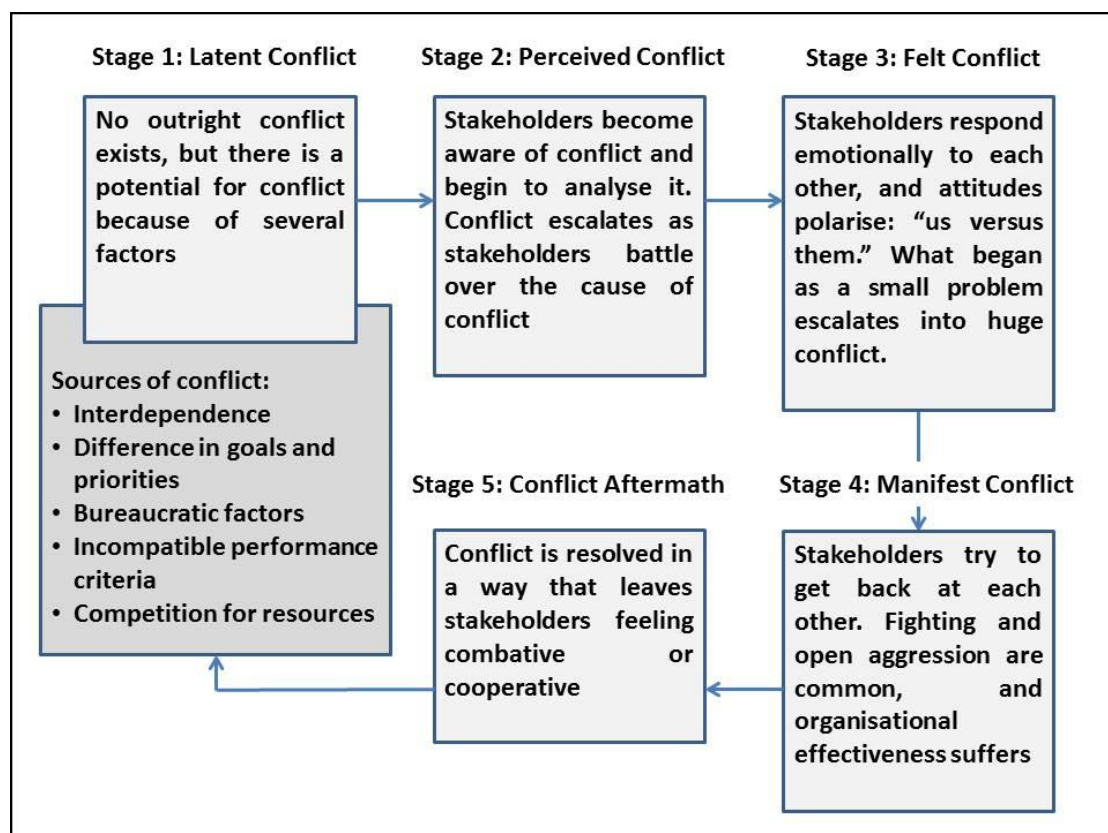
Stage 1: Latent Conflict

No outright conflict exists, but there is a potential for conflict because of several factors

Sources of conflict:
• Interdependence
• Difference in goals and priorities
• Bureaucratic factors
• Incompatible performance criteria
• Competition for resources

Stage 2: Perceived Conflict

Stakeholders become aware of conflict and begin to analyse it. Conflict escalates as stakeholders battle over the cause of conflict

Stage 3: Felt Conflict

Stakeholders respond emotionally to each other, and attitudes polarise: "us versus them." What began as a small problem escalates into huge conflict.

Stage 4: Manifest Conflict

Stakeholders try to get back at each other. Fighting and open aggression are common, and organisational effectiveness suffers

Stage 5: Conflict Aftermath

Conflict is resolved in a way that leaves stakeholders feeling combative or cooperative